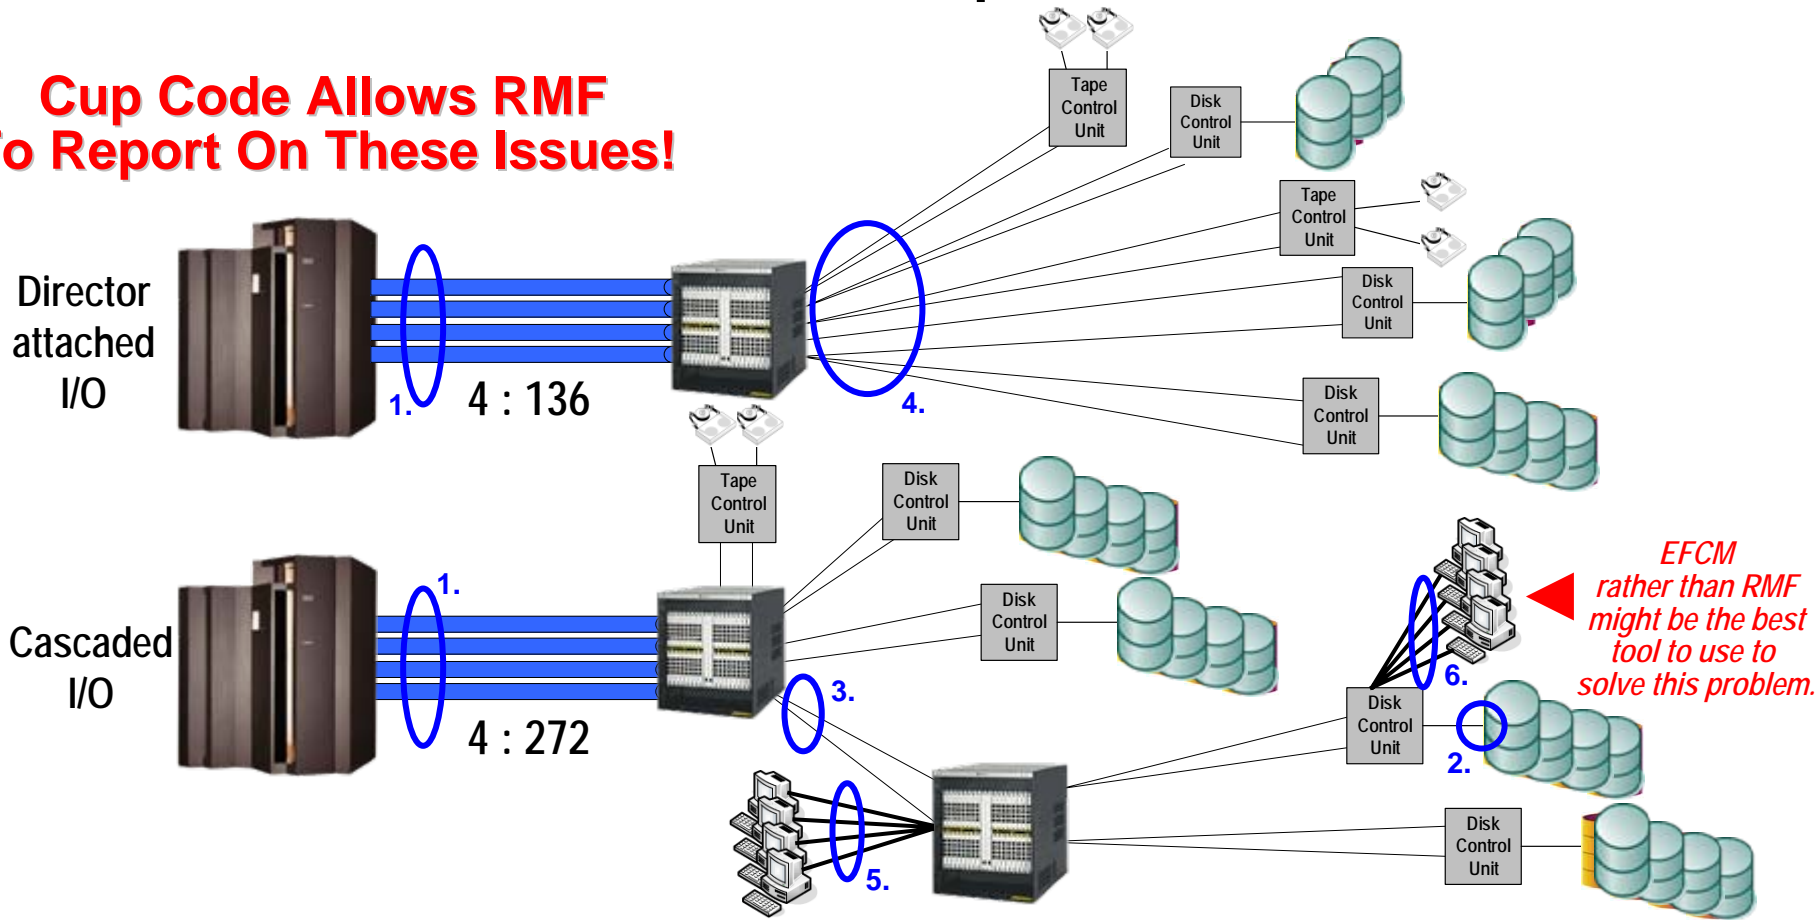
Cup Code Allows RMF
o Report On These Issues!

Director attached I/O

1.

4 : 136

4.

Tape Control Unit

Disk Control Unit

Tape Control Unit

Disk Control Unit

Disk Control Unit

Tape Control Unit

Disk Control Unit

Cascaded I/O

1.

4 : 272

Disk Control Unit

3.

EFCM rather than RMF might be the best tool to use to solve this problem.

6.

Disk Control Unit

2.

5.

Disk Control Unit